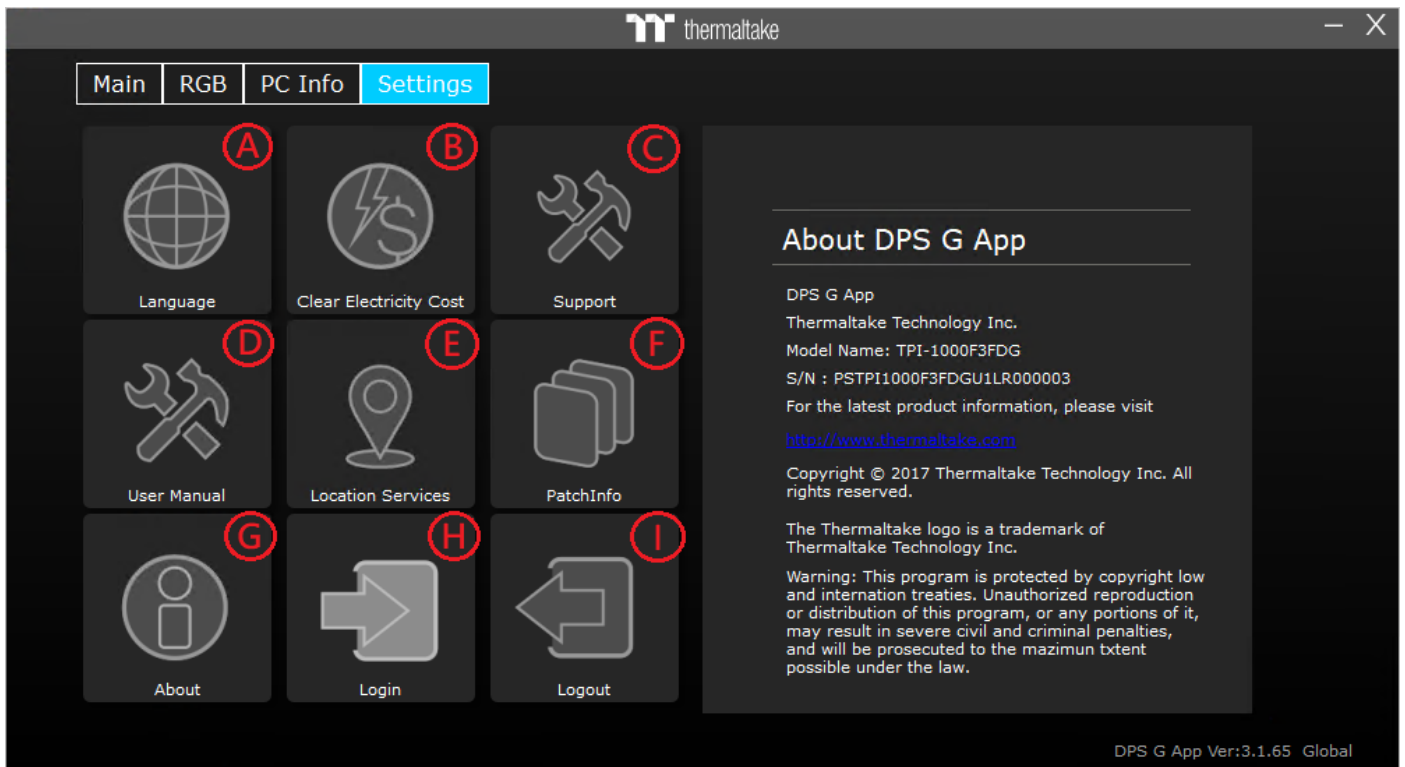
thermaltake

Main RGB PC Info Settings

A
Language

B
Clear Electricity Cost

C
Support

D
User Manual

E
Location Services

F
PatchInfo

G
About

H
Login

I
Logout

About DPS G App

DPS G App
Thermaltake Technology Inc.
Model Name: TPI-1000F3FDG
S/N : PSTPI1000F3FDGU1LR000003
For the latest product information, please visit
http://www.thermaltake.com

Copyright © 2017 Thermaltake Technology Inc. All rights reserved.

The Thermaltake logo is a trademark of Thermaltake Technology Inc.

Warning: This program is protected by copyright low and internation treaties. Unauthorized reproduction or distribution of this program, or any portions of it, may result in severe civil and criminal penalties, and will be prosecuted to the mazimun txtent possible under the law.

DPS G App Ver:3.1.65 Global